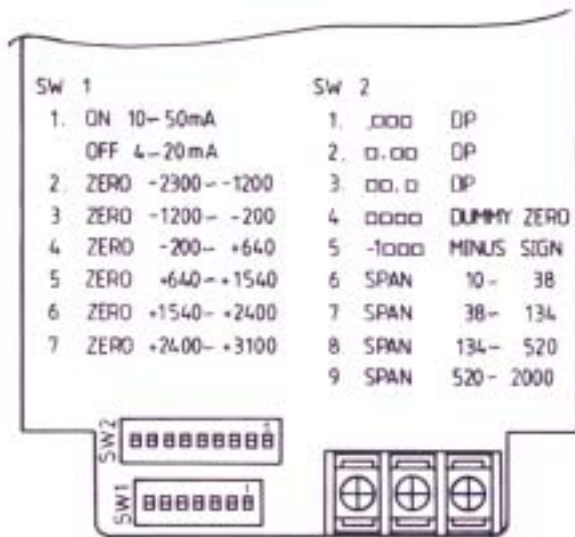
SW 1

1. ON 10− 50mA
OFF 4−20mA
2. ZERO −2300 − −1200
3 ZERO −1200 − −200
4 ZERO −200 − +640
5 ZERO +640 − +1540
6 ZERO +1540 − +2400
7 ZERO +2400 − +3100

SW 2

1. .□□□ DP
2. □.□□ DP
3. □□.□ DP
4 □□□□ DUMMY ZERO
5 −1□□□ MINUS SIGN
6 SPAN 10 − 38
7 SPAN 38 − 134
8 SPAN 134 − 520
9 SPAN 520 − 2000

SW2

SW1